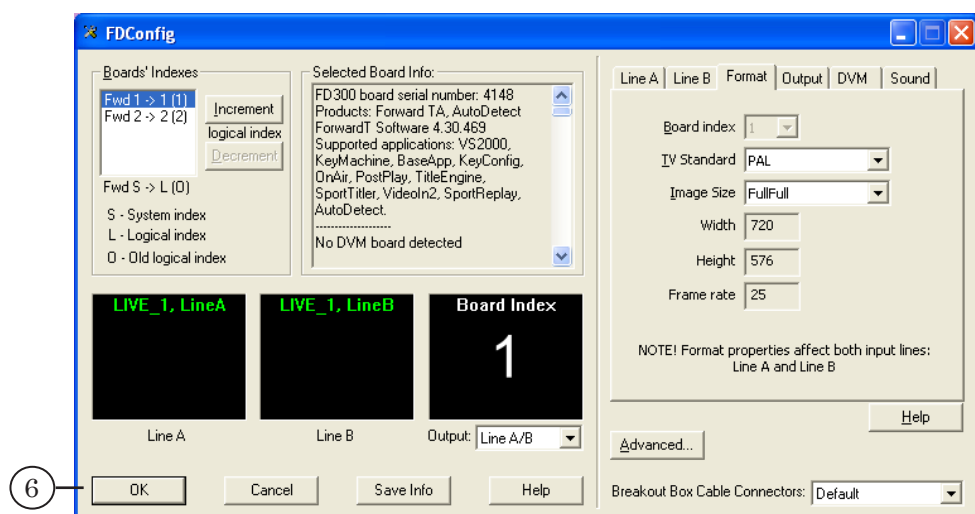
FDConfig

Boards' Indexes
Fwd 1 -> 1 (1)
Fwd 2 -> 2 (2)
Increment
logical index
Decrement
Fwd S -> L (O)
S - System index
L - Logical index
O - Old logical index

Selected Board Info:
FD300 board serial number: 4148
Products: Forward TA, AutoDetect
ForwardT Software 4.30.469
Supported applications: VS2000, KeyMachine, BaseApp, KeyConfig, OnAir, PostPlay, TitleEngine, SportTitler, VideoIn2, SportReplay, AutoDetect.
-------------------
No DVM board detected

LIVE_1, LineA
LIVE_1, LineB
Board Index
1
Line A
Line B
Output: Line A/B

Line A | Line B | Format | Output | DVM | Sound
Board index 1
TV Standard PAL
Image Size FullFull
Width 720
Height 576
Frame rate 25
NOTE! Format properties affect both input lines: Line A and Line B
Help
Advanced...

6
OK
Cancel
Save Info
Help
Breakout Box Cable Connectors: Default